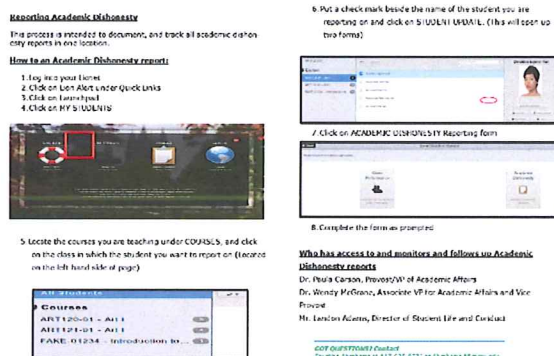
Reporting Academic Dishonesty

This process is intended to document, and track all academic dishonesty reports in one location.

How to an Academic Dishonesty report:

1. Log into your Lionet
2. Click on Lion Alert under Quick Links
3. Click on Launchpad
4. Click on MY STUDENTS

5. Locate the courses you are teaching under COURSES, and click on the class in which the student you want to report on (Located on the left hand side of page)

All Students
Courses
ART120-01 - Art I
ART121-01 - Art I
FAKE 01234 - Introduction to...

6. Put a check mark beside the name of the student you are reporting on and click on STUDENT UPDATE. (This will open up two forms)

7. Click on ACADEMIC DISHONESTY Reporting form

8. Complete the form as prompted

Who has access to and monitors and follows up Academic Dishonesty reports

Dr. Paula Carson, Provost/VP of Academic Affairs
Dr. Wendy McGrane, Associate VP for Academic Affairs and Vice Provost
Mr. Landon Adams, Director of Student Life and Conduct

GOT QUESTIONS? Contact
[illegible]